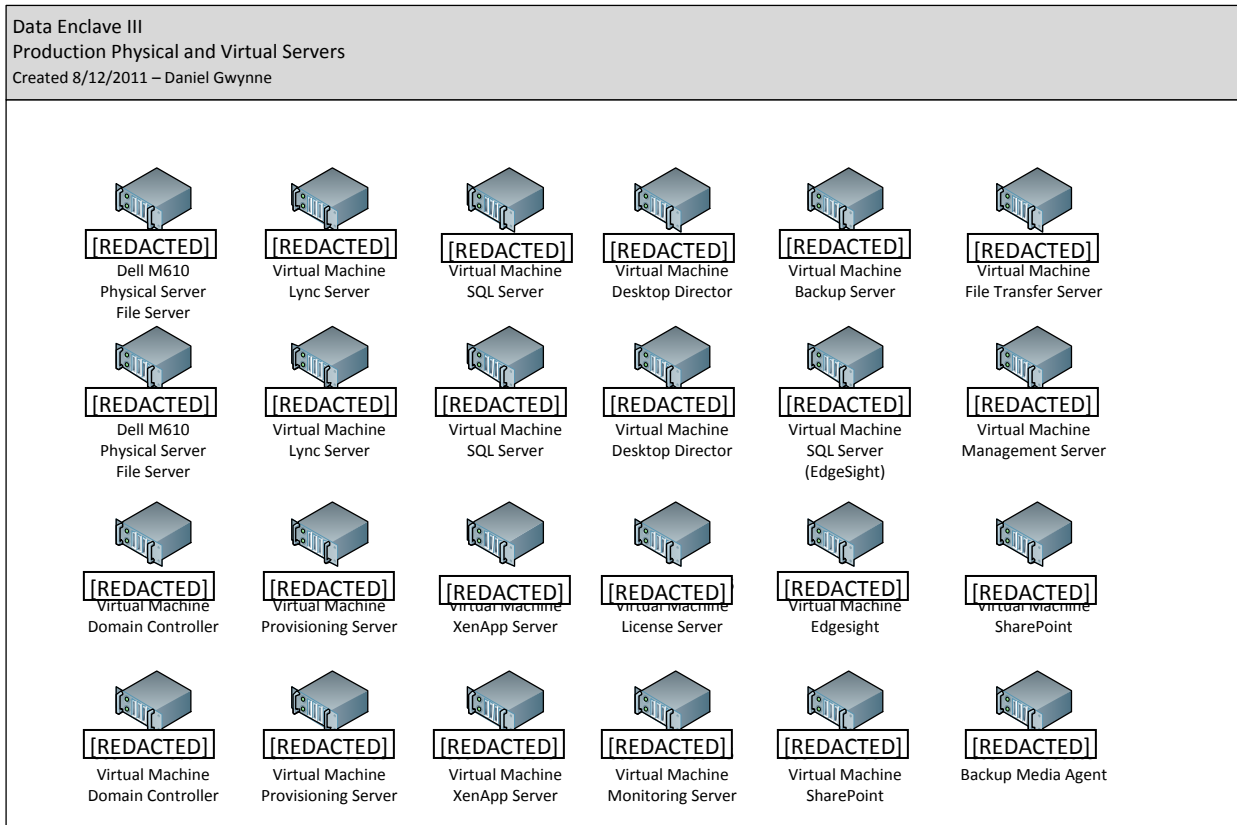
Data Enclave III
Production Physical and Virtual Servers
Created 8/12/2011 – Daniel Gwynne

[REDACTED]
Dell M610
Physical Server
File Server

[REDACTED]
Virtual Machine
Lync Server

[REDACTED]
Virtual Machine
SQL Server

[REDACTED]
Virtual Machine
Desktop Director

[REDACTED]
Virtual Machine
Backup Server

[REDACTED]
Virtual Machine
File Transfer Server

[REDACTED]
Dell M610
Physical Server
File Server

[REDACTED]
Virtual Machine
Lync Server

[REDACTED]
Virtual Machine
SQL Server

[REDACTED]
Virtual Machine
Desktop Director

[REDACTED]
Virtual Machine
SQL Server
(EdgeSight)

[REDACTED]
Virtual Machine
Management Server

[REDACTED]
Virtual Machine
Domain Controller

[REDACTED]
Virtual Machine
Provisioning Server

[REDACTED]
Virtual Machine
XenApp Server

[REDACTED]
Virtual Machine
License Server

[REDACTED]
Virtual Machine
Edgesight

[REDACTED]
Virtual Machine
SharePoint

[REDACTED]
Virtual Machine
Domain Controller

[REDACTED]
Virtual Machine
Provisioning Server

[REDACTED]
Virtual Machine
XenApp Server

[REDACTED]
Virtual Machine
Monitoring Server

[REDACTED]
Virtual Machine
SharePoint

[REDACTED]
Backup Media Agent